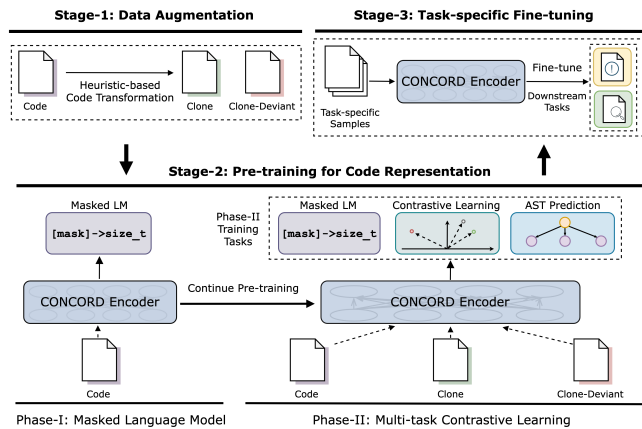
Stage-1: Data Augmentation

Code

Heuristic-based Code Transformation

Clone

Clone-Deviant

Stage-3: Task-specific Fine-tuning

Task-specific Samples

CONCORD Encoder

Fine-tune

Downstream Tasks

Stage-2: Pre-training for Code Representation

Masked LM

[mask]->size_t

CONCORD Encoder

Code

Continue Pre-training

Phase-II Training Tasks

Masked LM

[mask]->size_t

Contrastive Learning

AST Prediction

CONCORD Encoder

Code

Clone

Clone-Deviant

Phase-I: Masked Language Model

Phase-II: Multi-task Contrastive Learning